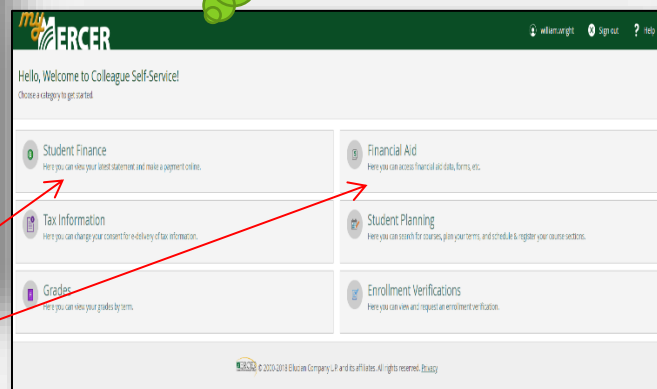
my MERCER

william.wright Sign out ? Help

Hello, Welcome to Colleague Self-Service!
Choose a category to get started.

Student Finance
Here you can view your latest statement and make a payment online.

Financial Aid
Here you can access financial aid data, forms, etc.

Tax Information
Here you can change your consent for e-delivery of tax information.

Student Planning
Here you can search for courses, plan your terms, and schedule & register your course sections.

Grades
Here you can view your grades by term.

Enrollment Verifications
Here you can view and request an enrollment verification.

© 2000-2018 Ellucian Company L.P. and its affiliates. All rights reserved. Privacy